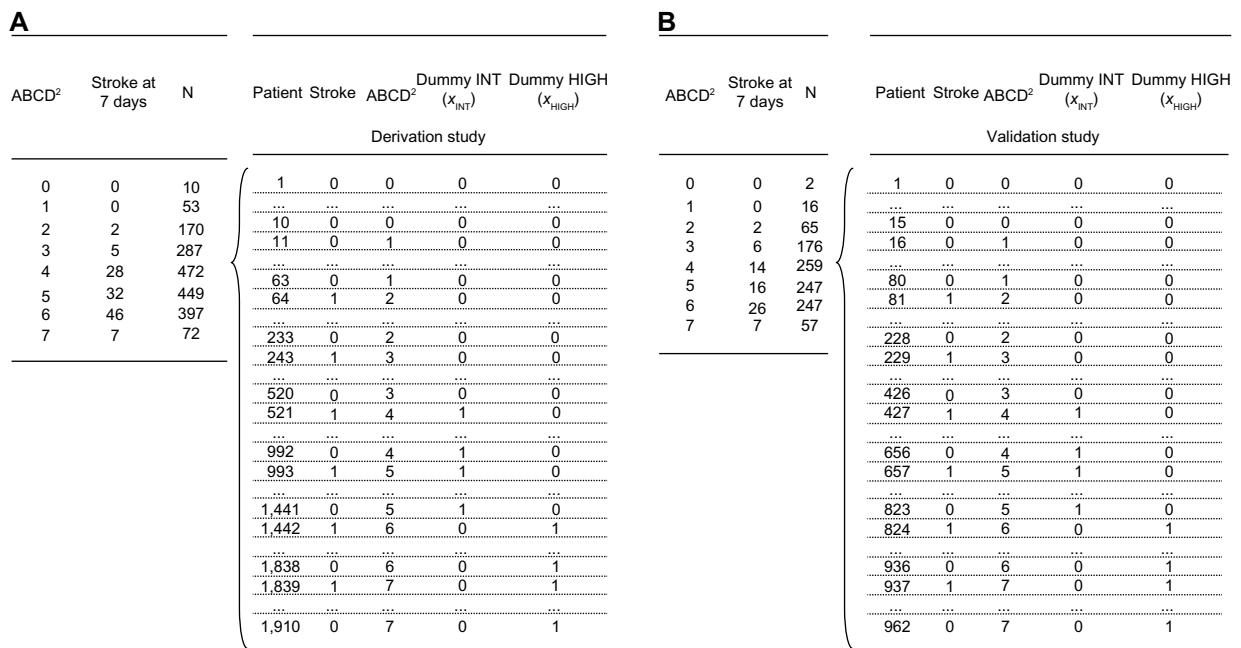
A

| ABCD$^2$ | Stroke at 7 days | N |
|---|---|---|
| 0 | 0 | 10 |
| 1 | 0 | 53 |
| 2 | 2 | 170 |
| 3 | 5 | 287 |
| 4 | 28 | 472 |
| 5 | 32 | 449 |
| 6 | 46 | 397 |
| 7 | 7 | 72 |

Derivation study

| Patient | Stroke | ABCD$^2$ | Dummy INT ($x_{INT}$) | Dummy HIGH ($x_{HIGH}$) |
|---|---|---|---|---|
| 1 | 0 | 0 | 0 | 0 |
| ... | ... | ... | ... | ... |
| 10 | 0 | 0 | 0 | 0 |
| 11 | 0 | 1 | 0 | 0 |
| ... | ... | ... | ... | ... |
| 63 | 0 | 1 | 0 | 0 |
| 64 | 1 | 2 | 0 | 0 |
| ... | ... | ... | ... | ... |
| 233 | 0 | 2 | 0 | 0 |
| 243 | 1 | 3 | 0 | 0 |
| ... | ... | ... | ... | ... |
| 520 | 0 | 3 | 0 | 0 |
| 521 | 1 | 4 | 1 | 0 |
| ... | ... | ... | ... | ... |
| 992 | 0 | 4 | 1 | 0 |
| 993 | 1 | 5 | 1 | 0 |
| ... | ... | ... | ... | ... |
| 1,441 | 0 | 5 | 1 | 0 |
| 1,442 | 1 | 6 | 0 | 1 |
| ... | ... | ... | ... | ... |
| 1,838 | 0 | 6 | 0 | 1 |
| 1,839 | 1 | 7 | 0 | 1 |
| ... | ... | ... | ... | ... |
| 1,910 | 0 | 7 | 0 | 1 |

B

| ABCD$^2$ | Stroke at 7 days | N |
|---|---|---|
| 0 | 0 | 2 |
| 1 | 0 | 16 |
| 2 | 2 | 65 |
| 3 | 6 | 176 |
| 4 | 14 | 259 |
| 5 | 16 | 247 |
| 6 | 26 | 247 |
| 7 | 7 | 57 |

Validation study

| Patient | Stroke | ABCD$^2$ | Dummy INT ($x_{INT}$) | Dummy HIGH ($x_{HIGH}$) |
|---|---|---|---|---|
| 1 | 0 | 0 | 0 | 0 |
| ... | ... | ... | ... | ... |
| 15 | 0 | 0 | 0 | 0 |
| 16 | 0 | 1 | 0 | 0 |
| ... | ... | ... | ... | ... |
| 80 | 0 | 1 | 0 | 0 |
| 81 | 1 | 2 | 0 | 0 |
| ... | ... | ... | ... | ... |
| 228 | 0 | 2 | 0 | 0 |
| 229 | 1 | 3 | 0 | 0 |
| ... | ... | ... | ... | ... |
| 426 | 0 | 3 | 0 | 0 |
| 427 | 1 | 4 | 1 | 0 |
| ... | ... | ... | ... | ... |
| 656 | 0 | 4 | 1 | 0 |
| 657 | 1 | 5 | 1 | 0 |
| ... | ... | ... | ... | ... |
| 823 | 0 | 5 | 1 | 0 |
| 824 | 1 | 6 | 0 | 1 |
| ... | ... | ... | ... | ... |
| 936 | 0 | 6 | 0 | 1 |
| 937 | 1 | 7 | 0 | 1 |
| ... | ... | ... | ... | ... |
| 962 | 0 | 7 | 0 | 1 |